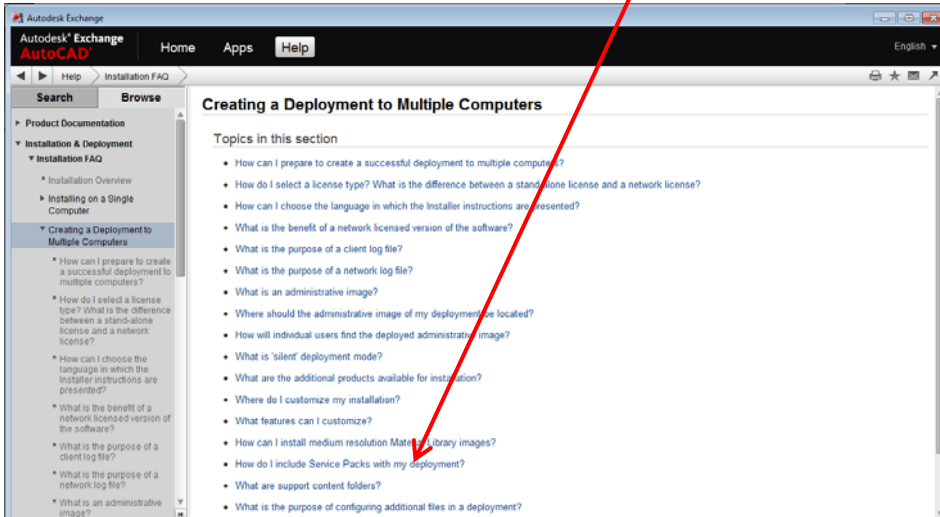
Autodesk Exchange

Autodesk® Exchange AutoCAD®

Home Apps Help

English

Help > Installation FAQ

Search Browse

Product Documentation

Installation & Deployment

Installation FAQ

Installation Overview

Installing on a Single Computer

Creating a Deployment to Multiple Computers

How can I prepare to create a successful deployment to multiple computers?

How do I select a license type? What is the difference between a stand-alone license and a network license?

How can I choose the language in which the Installer instructions are presented?

What is the benefit of a network licensed version of the software?

What is the purpose of a client log file?

What is the purpose of a network log file?

What is an administrative image?

Creating a Deployment to Multiple Computers

Topics in this section

- How can I prepare to create a successful deployment to multiple computers?
- How do I select a license type? What is the difference between a stand-alone license and a network license?
- How can I choose the language in which the Installer instructions are presented?
- What is the benefit of a network licensed version of the software?
- What is the purpose of a client log file?
- What is the purpose of a network log file?
- What is an administrative image?
- Where should the administrative image of my deployment be located?
- How will individual users find the deployed administrative image?
- What is 'silent' deployment mode?
- What are the additional products available for installation?
- Where do I customize my installation?
- What features can I customize?
- How can I install medium resolution Material Library images?
- How do I include Service Packs with my deployment?
- What are support content folders?
- What is the purpose of configuring additional files in a deployment?